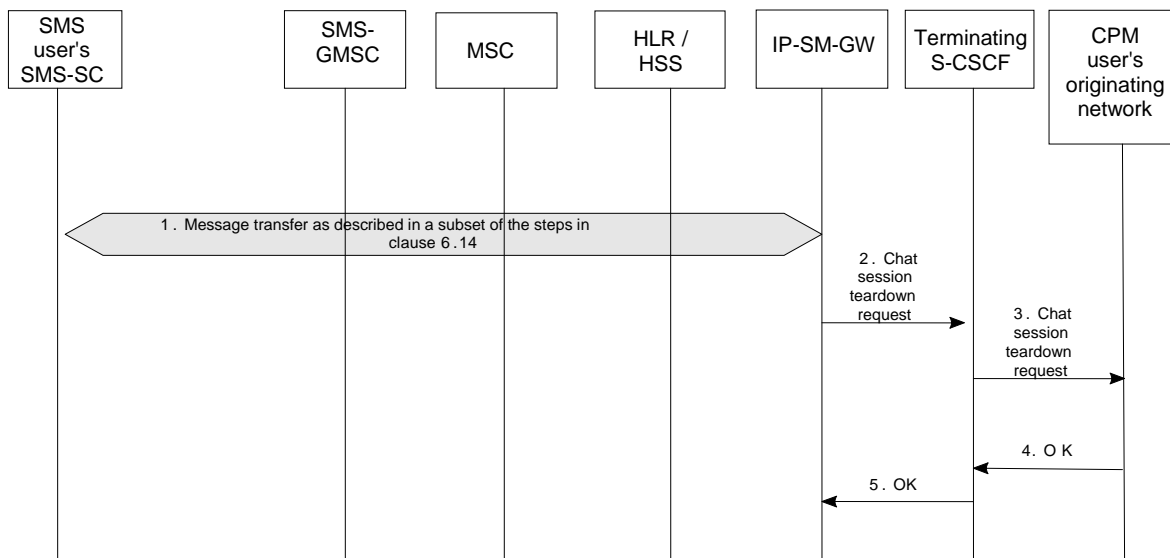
SMS user's SMS-SC

SMS-GMSC

MSC

HLR / HSS

IP-SM-GW

Terminating S-CSCF

CPM user's originating network

1. Message transfer as described in a subset of the steps in clause 6.14

2. Chat session teardown request

3. Chat session teardown request

4. O K

5. OK